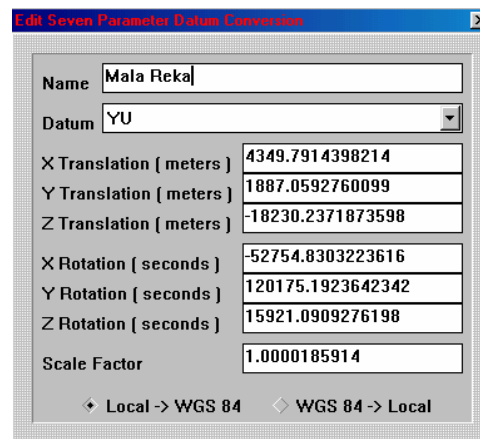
Edit Seven Parameter Datum Conversion

Name Mala Reka

Datum YU

X Translation ( meters ) 4349.7914398214

Y Translation ( meters ) 1887.0592760099

Z Translation ( meters ) -18230.2371873598

X Rotation ( seconds ) -52754.8303223616

Y Rotation ( seconds ) 120175.1923642342

Z Rotation ( seconds ) 15921.0909276198

Scale Factor 1.0000185914

Local -> WGS 84 WGS 84 -> Local